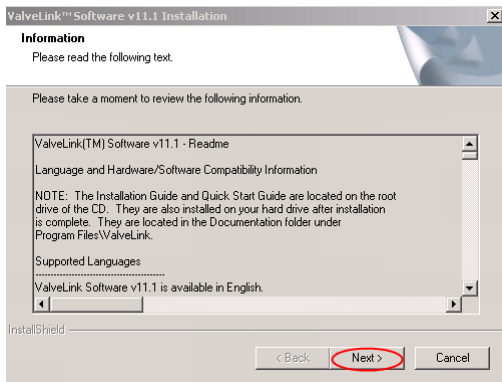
ValveLink™ Software v11.1 Installation

Information

Please read the following text.

Please take a moment to review the following information.

ValveLink(TM) Software v11.1 - Readme

Language and Hardware/Software Compatibility Information

NOTE: The Installation Guide and Quick Start Guide are located on the root drive of the CD. They are also installed on your hard drive after installation is complete. They are located in the Documentation folder under Program Files\ValveLink.

Supported Languages
-----------------------------------
ValveLink Software v11.1 is available in English.

InstallShield

< Back
Next >
Cancel